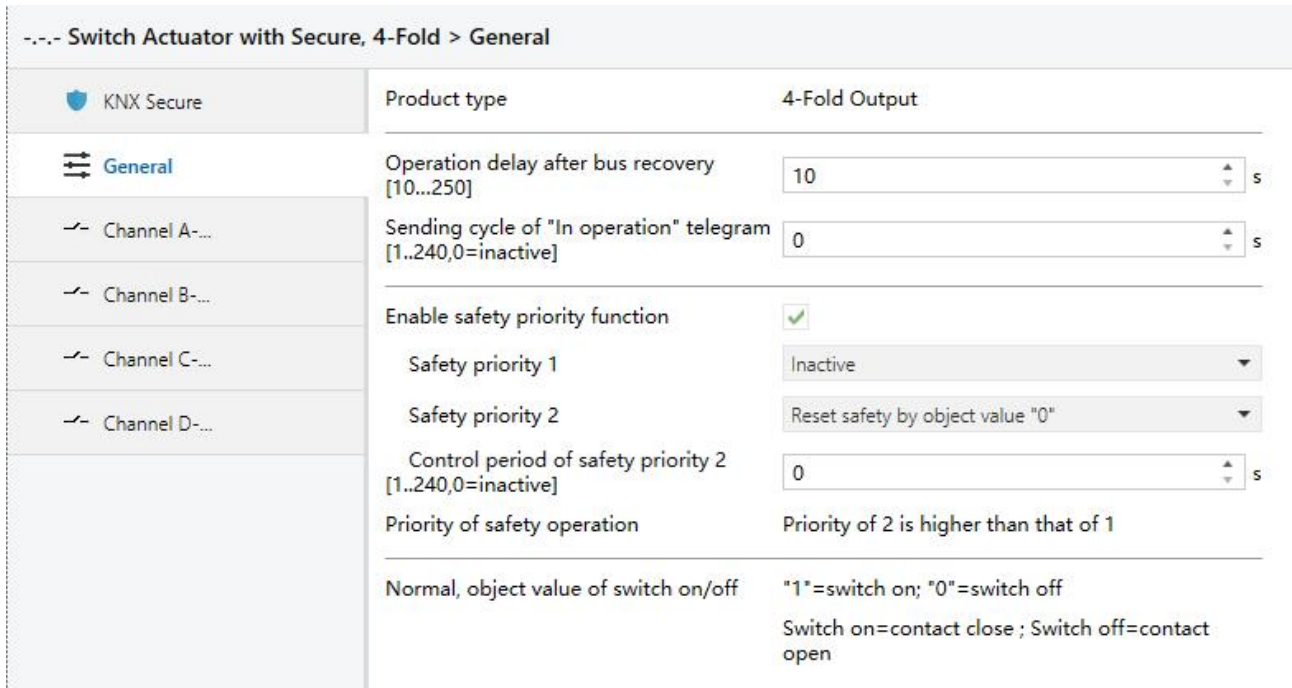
-.-.- Switch Actuator with Secure, 4-Fold > General

KNX Secure

General

Channel A-...

Channel B-...

Channel C-...

Channel D-...

Product type | 4-Fold Output

Operation delay after bus recovery [10...250] | 10 s

Sending cycle of "In operation" telegram [1..240,0=inactive] | 0 s

Enable safety priority function

Safety priority 1 | Inactive

Safety priority 2 | Reset safety by object value "0"

Control period of safety priority 2 [1..240,0=inactive] | 0 s

Priority of safety operation | Priority of 2 is higher than that of 1

Normal, object value of switch on/off | "1"=switch on; "0"=switch off

Switch on=contact close ; Switch off=contact open